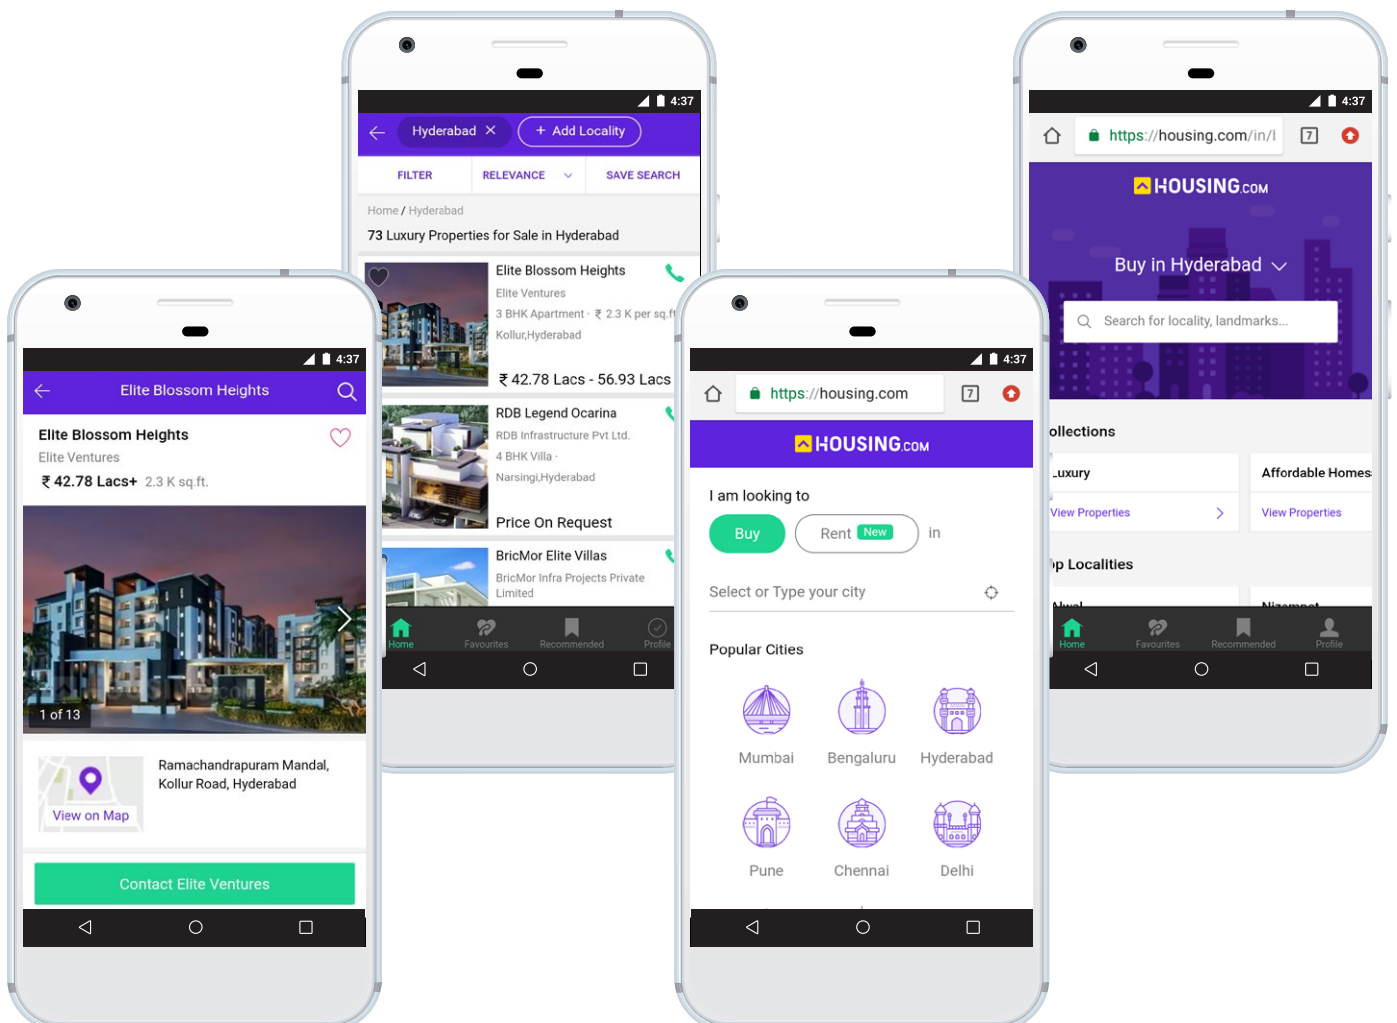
4:37

Hyderabad ✕ + Add Locality

FILTER RELEVANCE SAVE SEARCH

Home / Hyderabad

73 Luxury Properties for Sale in Hyderabad

Elite Blossom Heights
Elite Ventures
3 BHK Apartment · ₹ 2.3 K per sq.ft
Kollur,Hyderabad
₹ 42.78 Lacs - 56.93 Lacs

RDB Legend Ocarina
RDB Infrastructure Pvt Ltd.
4 BHK Villa ·
Narsingi,Hyderabad
Price On Request

BricMor Elite Villas
BricMor Infra Projects Private Limited

Home Favourites Recommended Profile

4:37

https://housing.com/in/l

HOUSING.COM

Buy in Hyderabad

Search for locality, landmarks...

ollections

Luxury
View Properties

Affordable Homes
View Properties

p Localities

Home Favourites Recommended Profile

4:37

Elite Blossom Heights

Elite Blossom Heights
Elite Ventures
₹ 42.78 Lacs+ 2.3 K sq.ft.

1 of 13

Ramachandrapuram Mandal, Kollur Road, Hyderabad

View on Map

Contact Elite Ventures

4:37

https://housing.com

HOUSING.COM

I am looking to

Buy Rent New in

Select or Type your city

Popular Cities

Mumbai Bengaluru Hyderabad

Pune Chennai Delhi